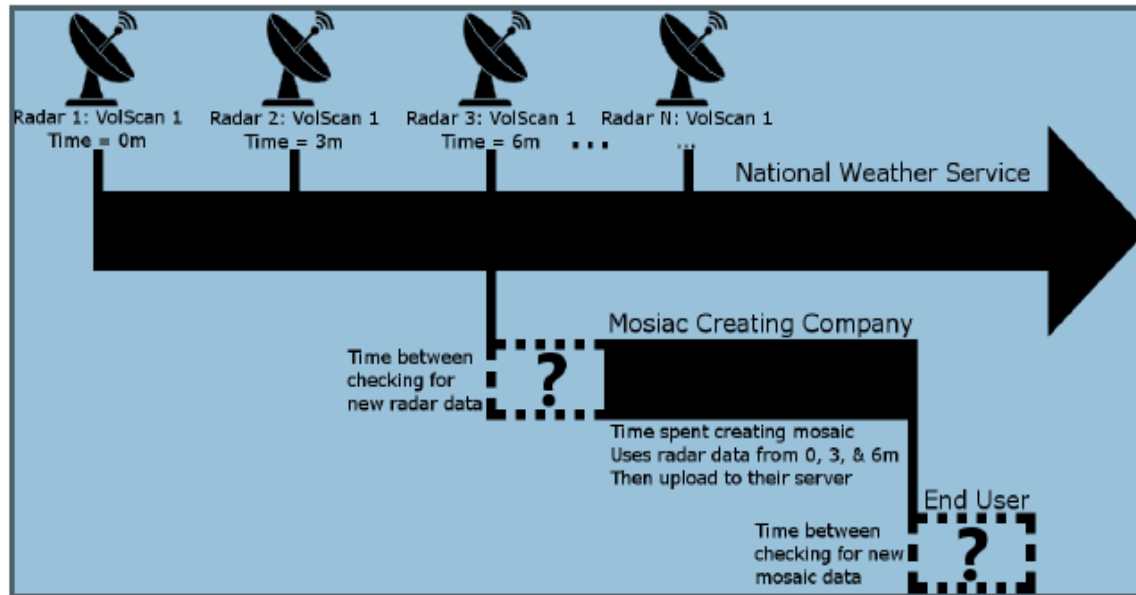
Radar 1: VolScan 1
Time = 0m

Radar 2: VolScan 1
Time = 3m

Radar 3: VolScan 1
Time = 6m

...

Radar N: VolScan 1
...

National Weather Service

Mosiac Creating Company

Time between checking for new radar data

?

Time spent creating mosaic
Uses radar data from 0, 3, & 6m
Then upload to their server

End User

Time between checking for new mosaic data

?